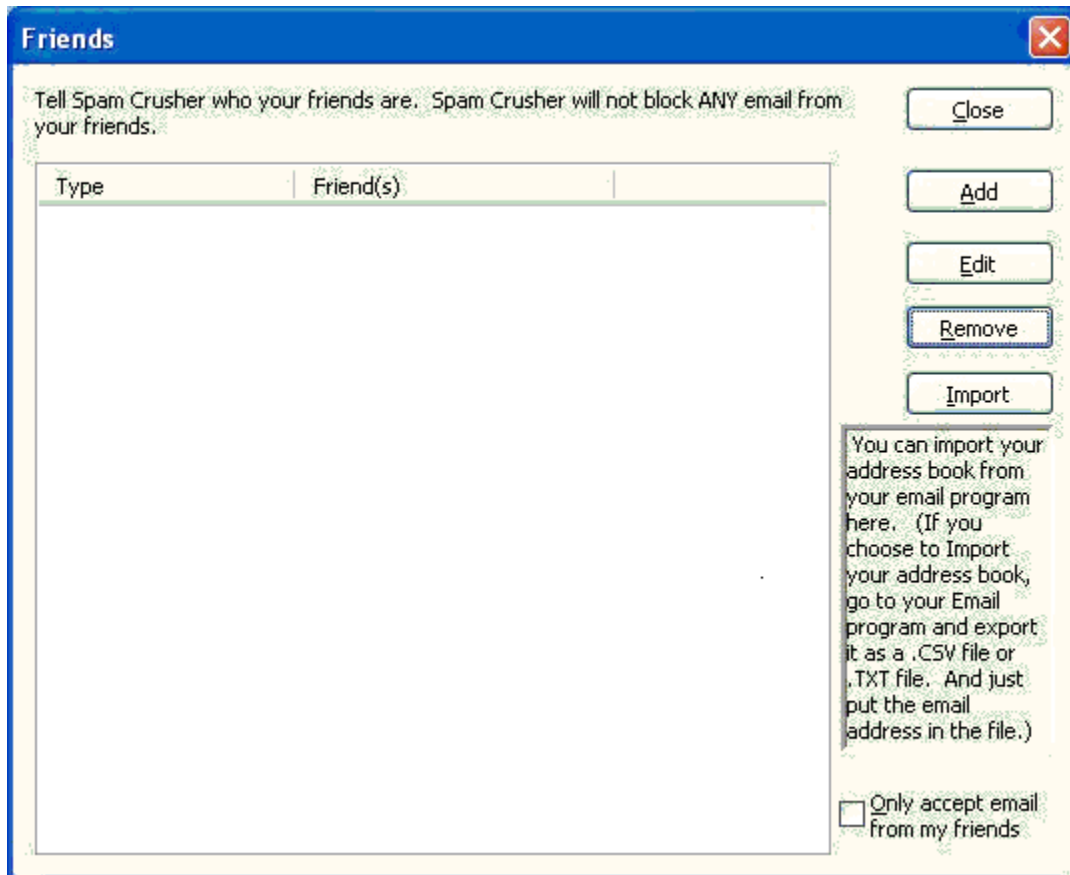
Friends

Tell Spam Crusher who your friends are. Spam Crusher will not block ANY email from your friends.

Close

| Type | Friend(s) |
|---|---|

Add

Edit

Remove

Import

You can import your address book from your email program here. (If you choose to Import your address book, go to your Email program and export it as a .CSV file or .TXT file. And just put the email address in the file.)

Only accept email from my friends